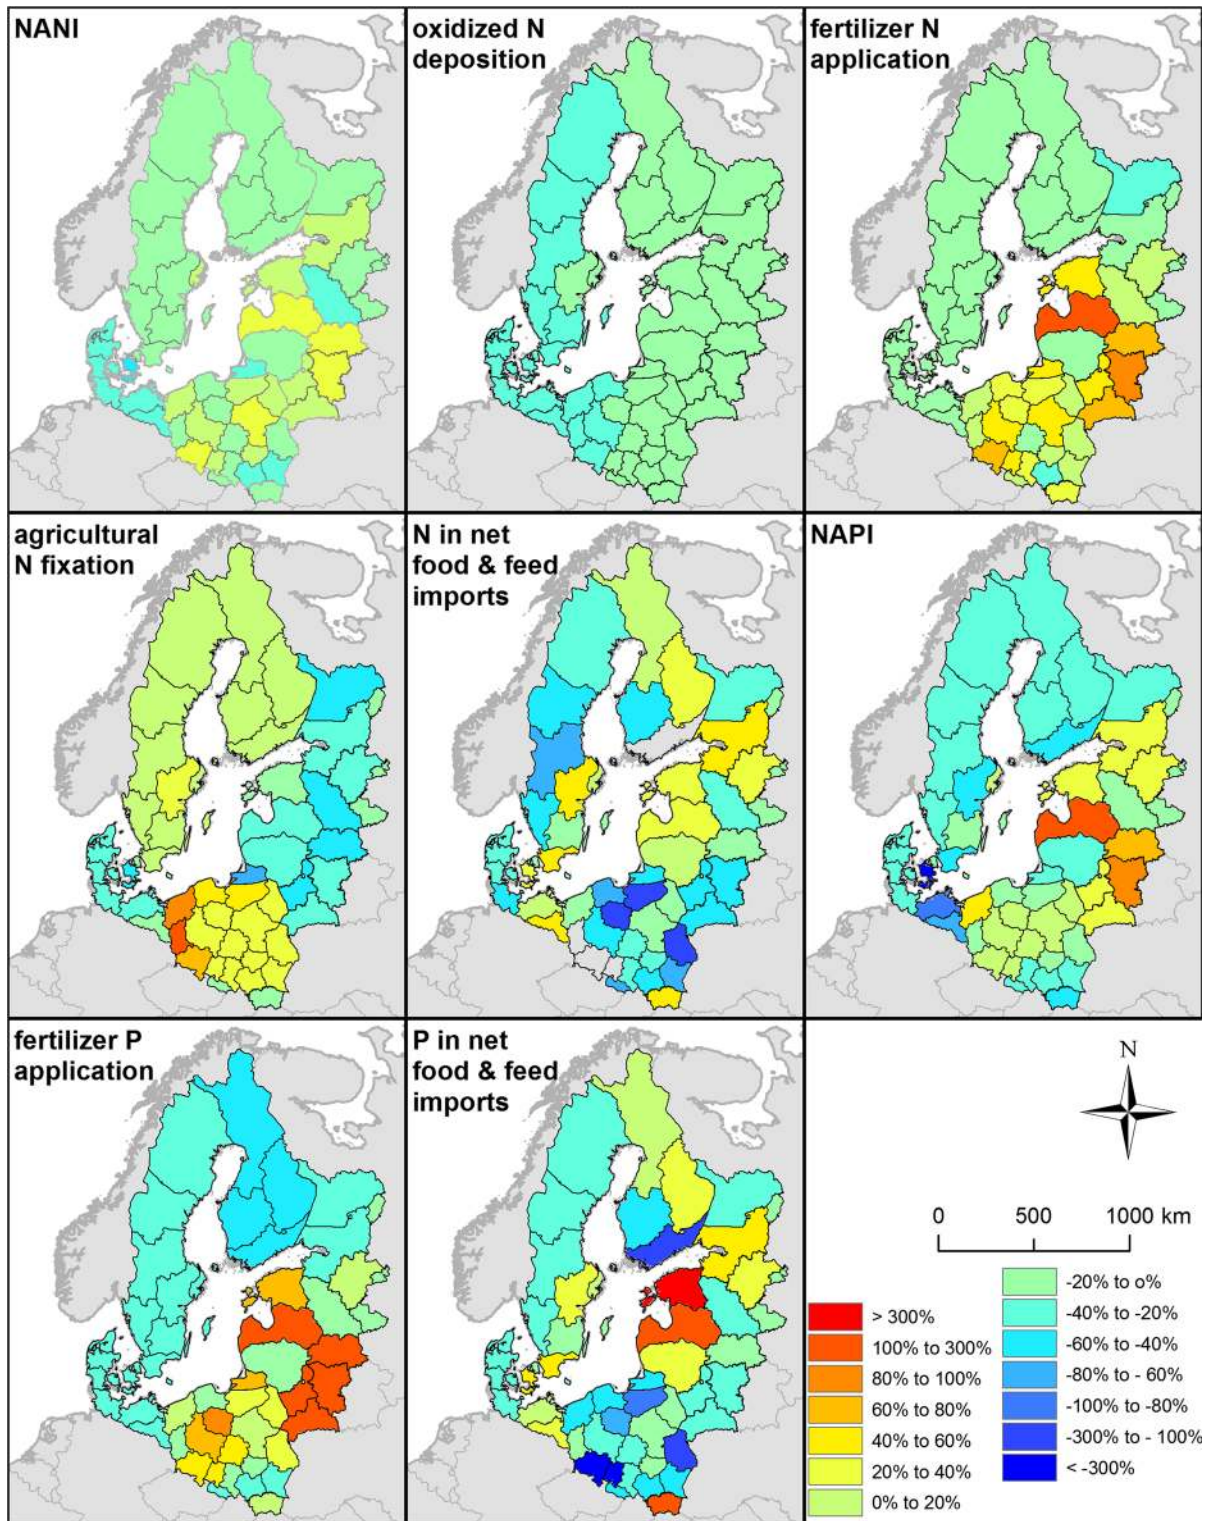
NANI

oxidized N deposition

fertilizer N application

agricultural N fixation

N in net food & feed imports

NAPI

fertilizer P application

P in net food & feed imports

N

0 500 1000 km

> 300%
100% to 300%
80% to 100%
60% to 80%
40% to 60%
20% to 40%
0% to 20%
-20% to o%
-40% to -20%
-60% to -40%
-80% to - 60%
-100% to -80%
-300% to - 100%
< -300%